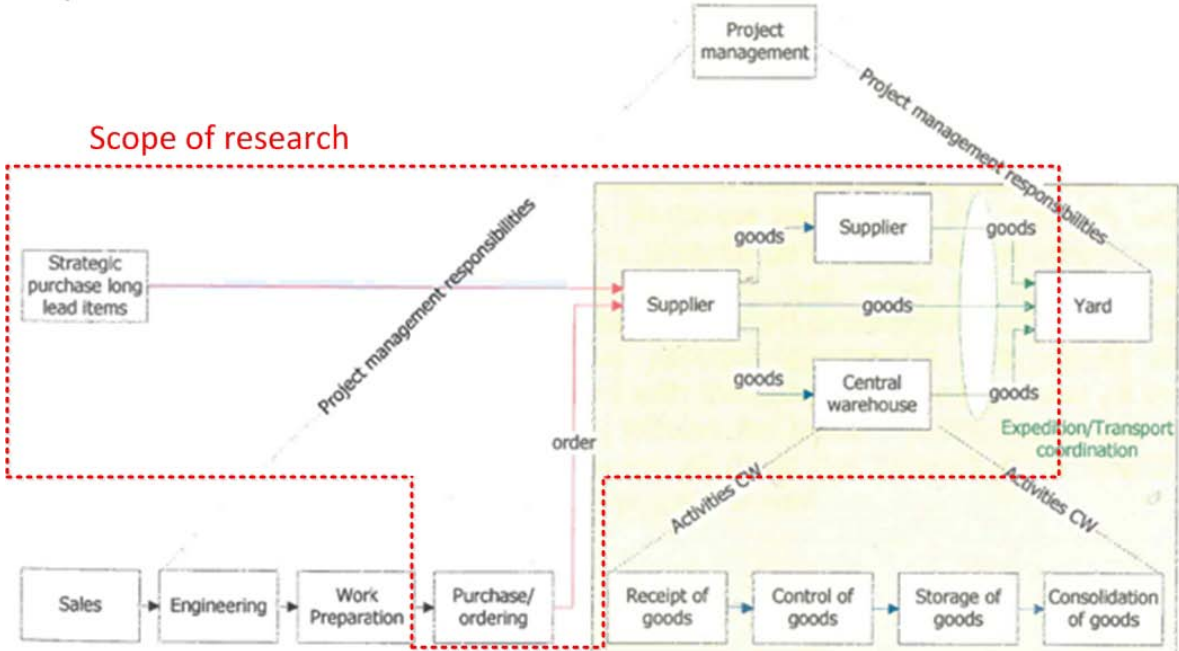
Project management

Project management responsibilities

Scope of research

Project management responsibilities

Strategic purchase long lead items

goods

Supplier

goods

Supplier

goods

Yard

goods

Central warehouse

goods

Expedition/Transport coordination

order

Activities CW

Activities CW

Sales

Engineering

Work Preparation

Purchase/ ordering

Receipt of goods

Control of goods

Storage of goods

Consolidation of goods